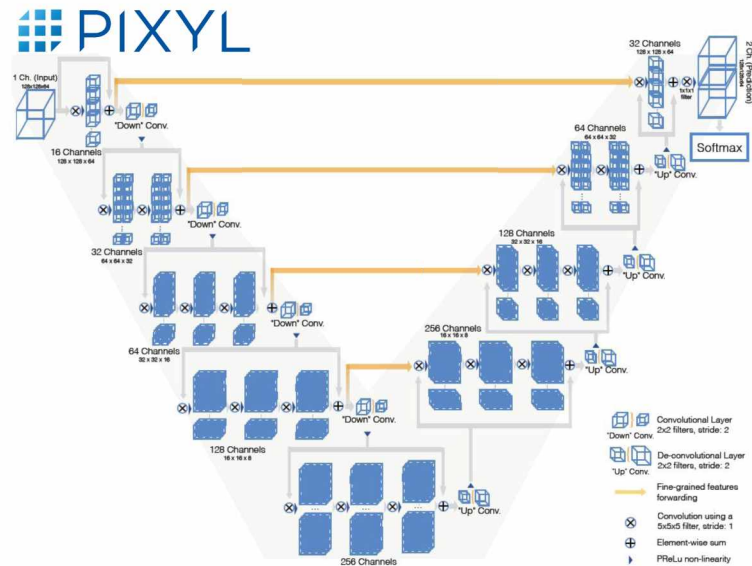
PIXYL

1 Ch. (Input)
128x128x64

"Down" Conv.

16 Channels
128 x 128 x 64

"Down" Conv.

32 Channels
64 x 64 x 32

"Down" Conv.

64 Channels
32 x 32 x 16

"Down" Conv.

128 Channels
16 x 16 x 8

"Up" Conv.

256 Channels
8 x 8 x 4

256 Channels
16 x 16 x 8

"Up" Conv.

128 Channels
32 x 32 x 16

"Up" Conv.

64 Channels
64 x 64 x 32

"Up" Conv.

32 Channels
128 x 128 x 64

1x1x1 filter

2 Ch. (Prediction)
128 x 128 x 64

Softmax

"Down" Conv. Convolutional Layer 2x2 filters, stride: 2

"Up" Conv. De-convolutional Layer 2x2 filters, stride: 2

Fine-grained features forwarding

Convolution using a 5x5x5 filter, stride: 1

Element-wise sum

PReLu non-linearity